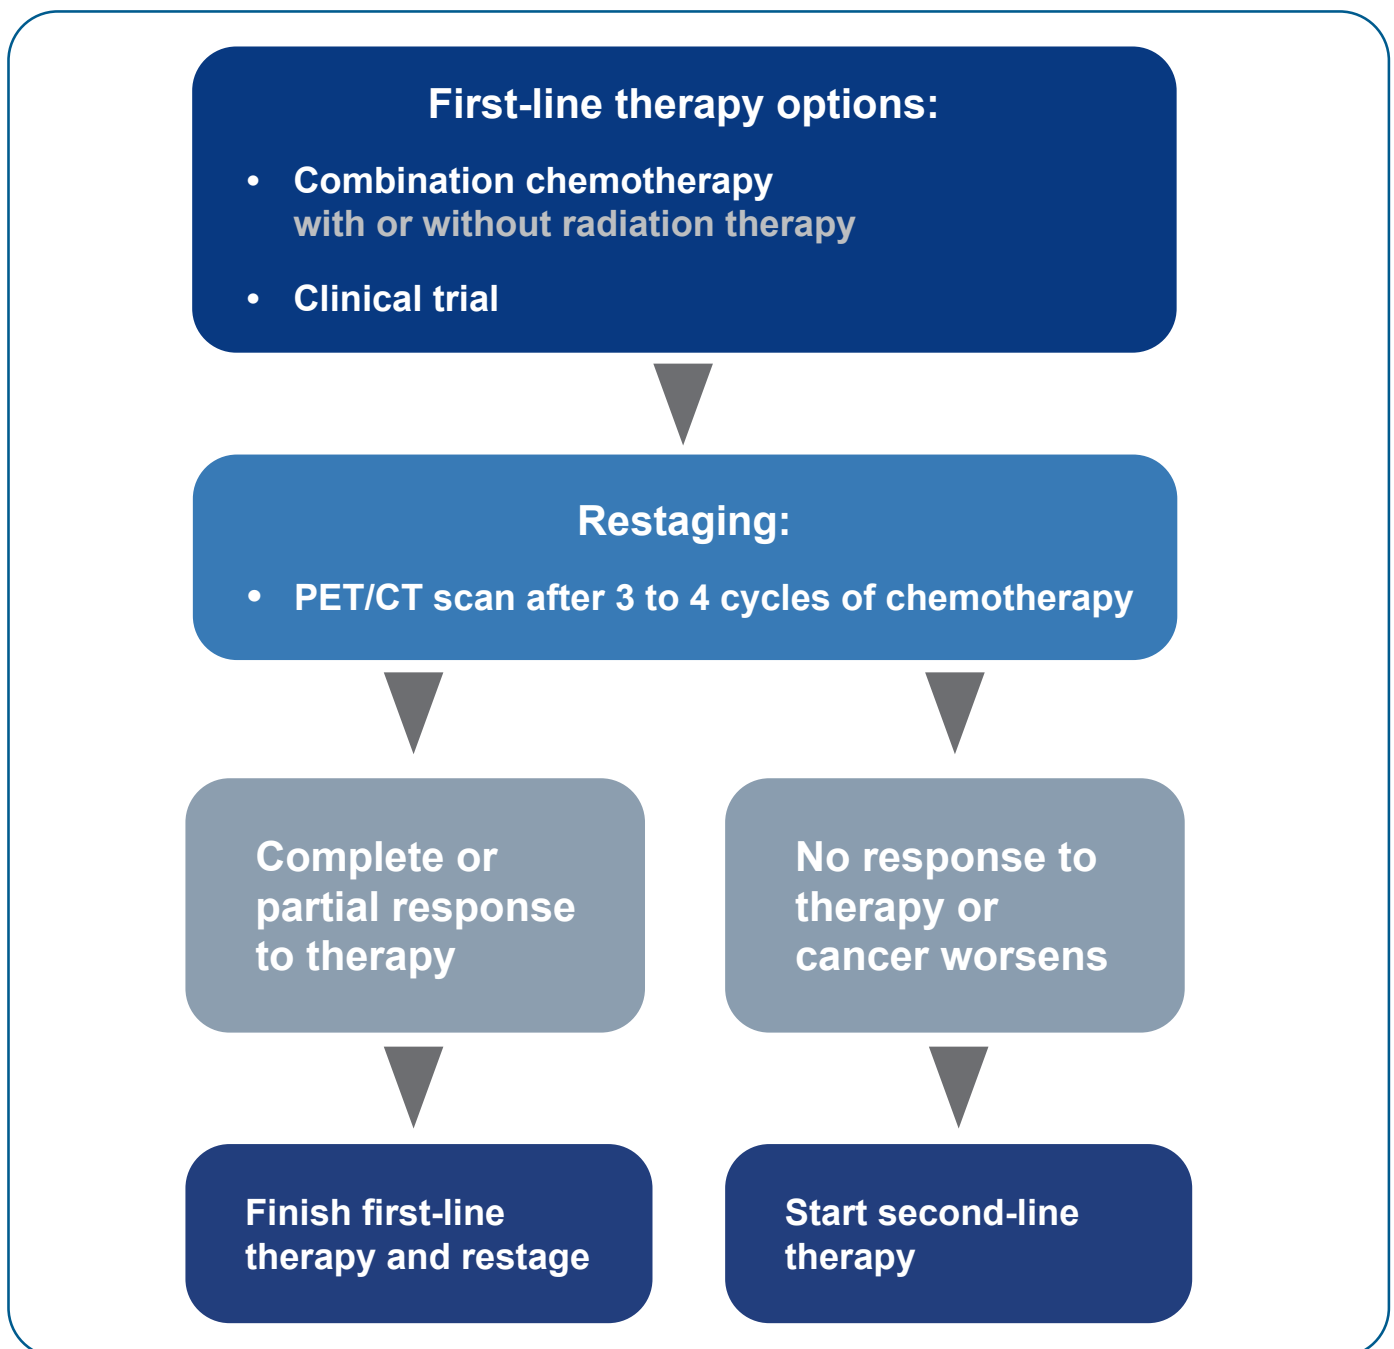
First-line therapy options:

- Combination chemotherapy with or without radiation therapy
- Clinical trial

Restaging:

- PET/CT scan after 3 to 4 cycles of chemotherapy

Complete or partial response to therapy

No response to therapy or cancer worsens

Finish first-line therapy and restage

Start second-line therapy